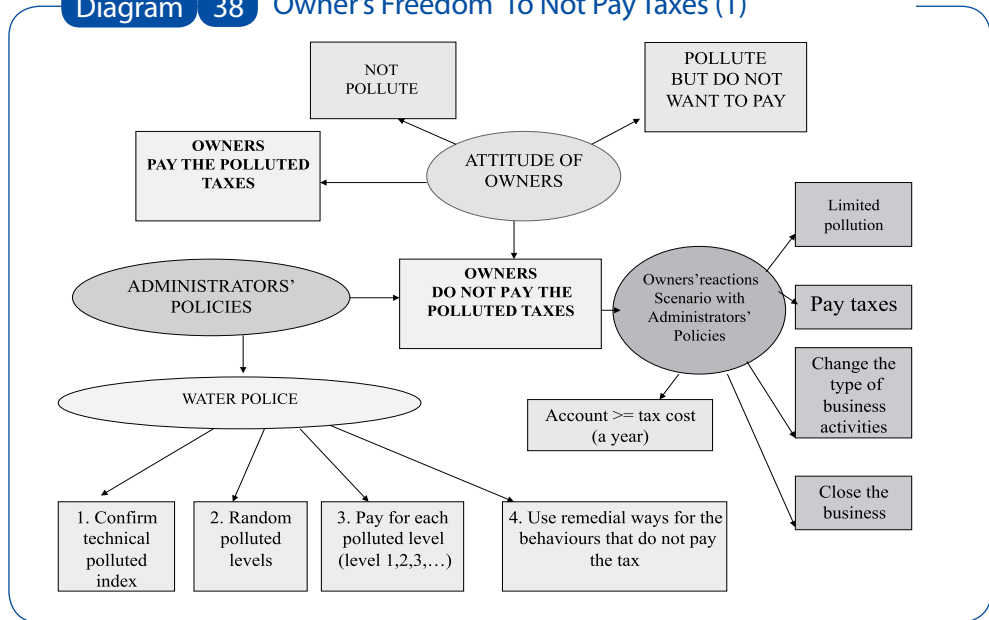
Diagram 38 Owner's Freedom To Not Pay Taxes (1)

NOT POLLUTE

POLLUTE BUT DO NOT WANT TO PAY

OWNERS PAY THE POLLUTED TAXES

ATTITUDE OF OWNERS

Limited pollution

ADMINISTRATORS' POLICIES

OWNERS DO NOT PAY THE POLLUTED TAXES

Owners'reactions Scenario with Administrators' Policies

Pay taxes

Change the type of business activities

WATER POLICE

Account >= tax cost (a year)

Close the business

1. Confirm technical polluted index

2. Random polluted levels

3. Pay for each polluted level (level 1,2,3,…)

4. Use remedial ways for the behaviours that do not pay the tax